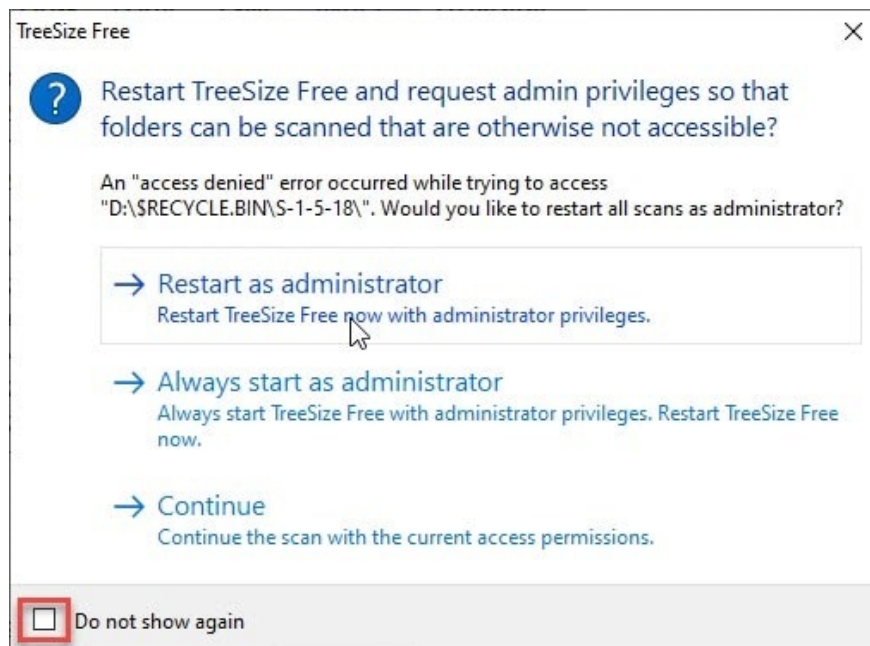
TreeSize Free

?

Restart TreeSize Free and request admin privileges so that folders can be scanned that are otherwise not accessible?

An "access denied" error occurred while trying to access "D:\$RECYCLE.BIN\S-1-5-18\". Would you like to restart all scans as administrator?

→ Restart as administrator
Restart TreeSize Free now with administrator privileges.

→ Always start as administrator
Always start TreeSize Free with administrator privileges. Restart TreeSize Free now.

→ Continue
Continue the scan with the current access permissions.

Do not show again